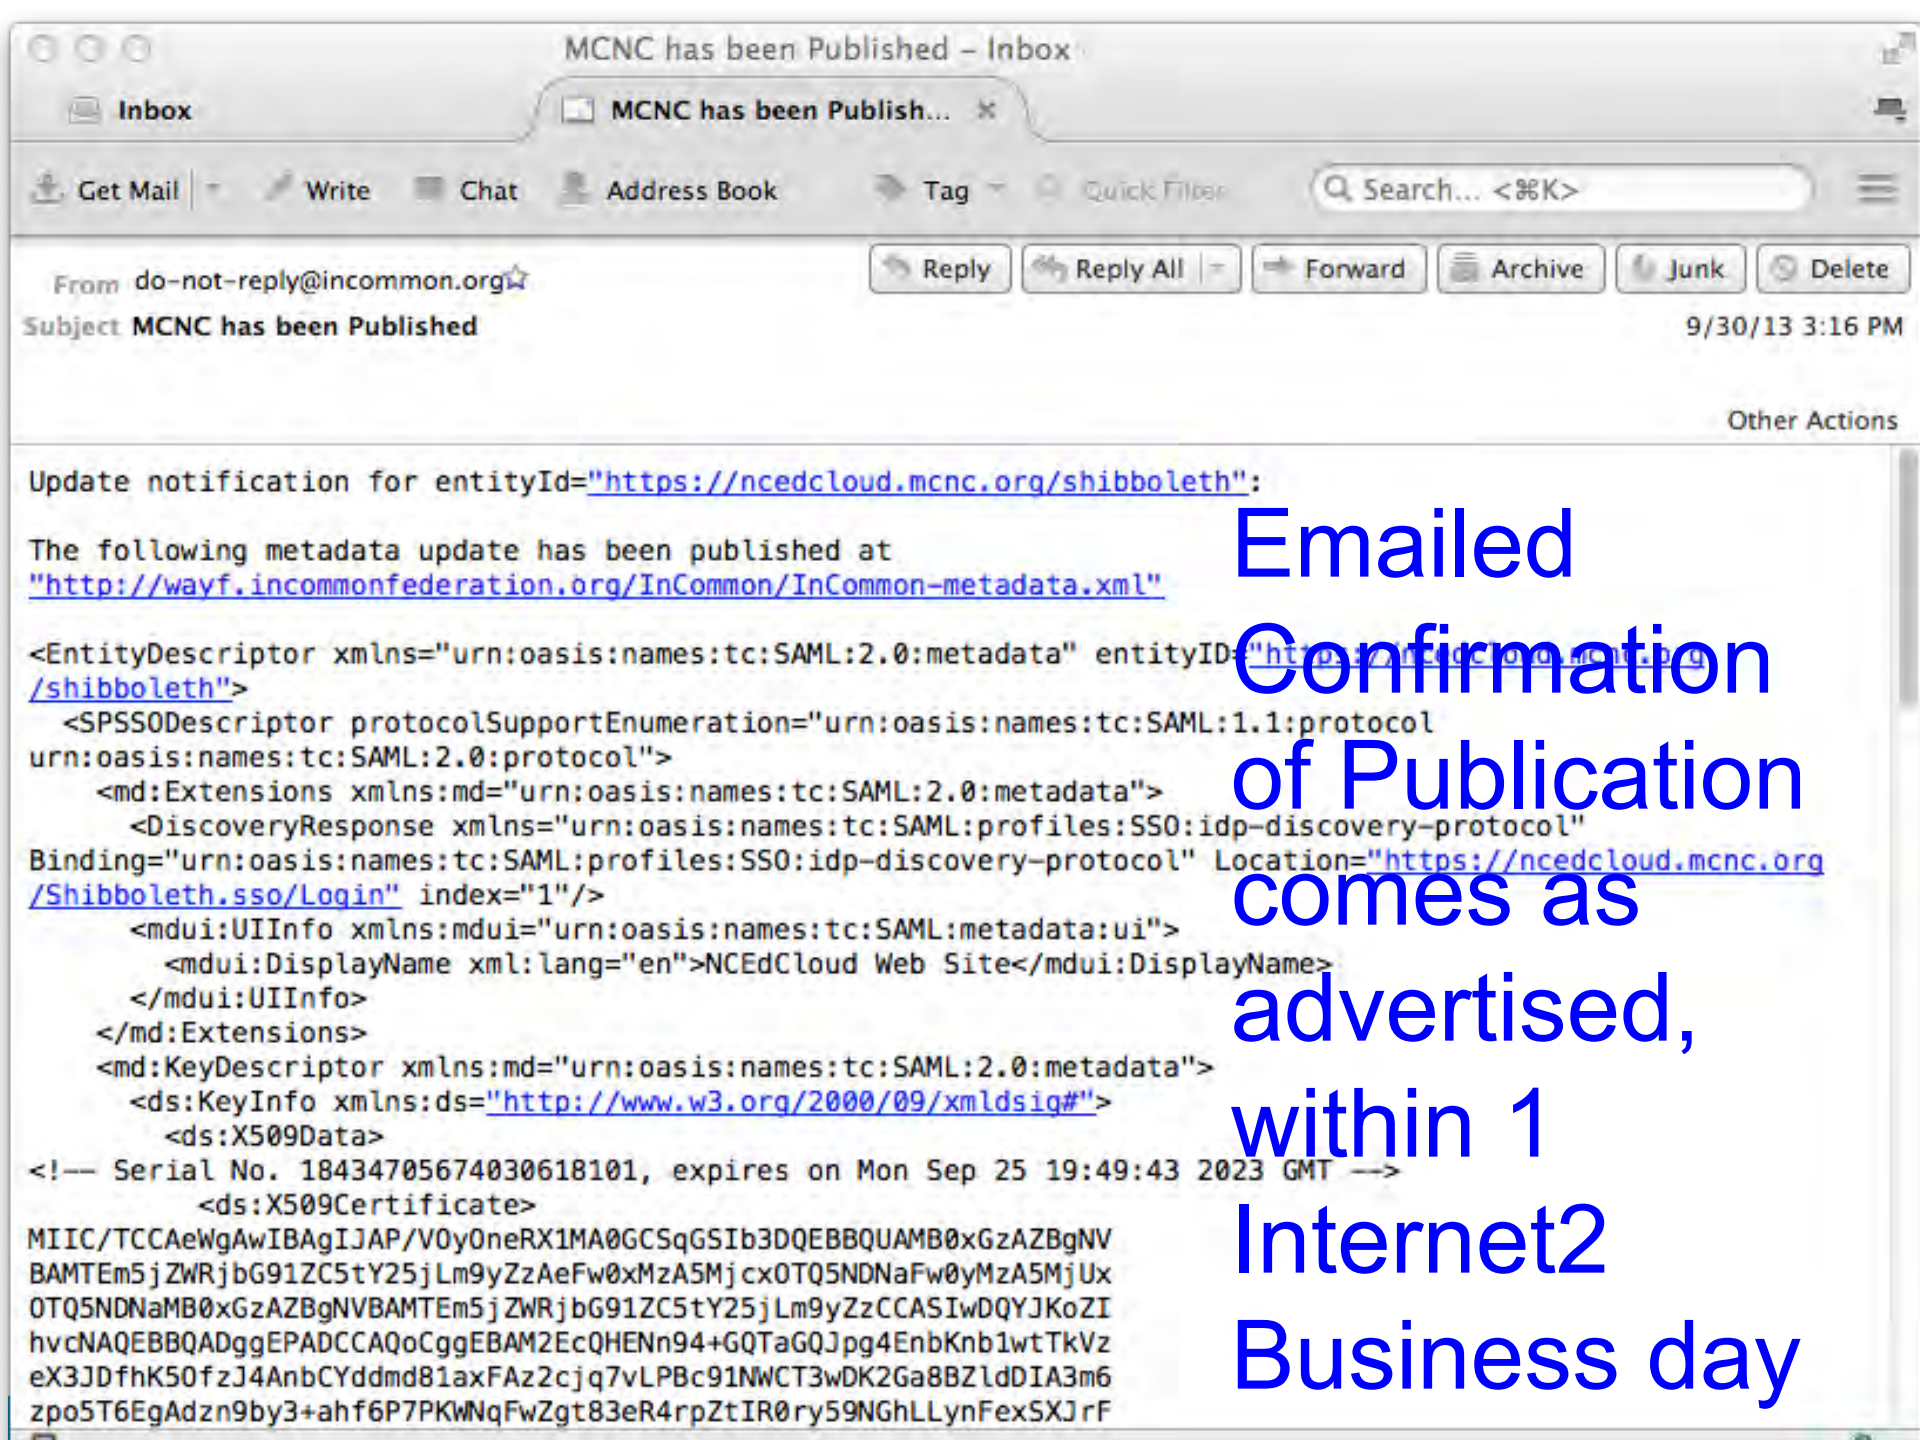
MCNC has been Published – Inbox

Inbox

MCNC has been Publish...

Get Mail | Write | Chat | Address Book | Tag | Quick Filter | Search... <⌘K>

Reply | Reply All | Forward | Archive | Junk | Delete

From do-not-reply@incommon.org

Subject MCNC has been Published

9/30/13 3:16 PM

Other Actions

Update notification for entityId="https://ncedcloud.mcnc.org/shibboleth":

The following metadata update has been published at "http://wayf.incommonfederation.org/InCommon/InCommon-metadata.xml"

<EntityDescriptor xmlns="urn:oasis:names:tc:SAML:2.0:metadata" entityID="https://ncedcloud.mcnc.org/shibboleth">
<SPSSODescriptor protocolSupportEnumeration="urn:oasis:names:tc:SAML:1.1:protocol urn:oasis:names:tc:SAML:2.0:protocol">
<md:Extensions xmlns:md="urn:oasis:names:tc:SAML:2.0:metadata">
<DiscoveryResponse xmlns="urn:oasis:names:tc:SAML:profiles:SSO:idp-discovery-protocol" Binding="urn:oasis:names:tc:SAML:profiles:SSO:idp-discovery-protocol" Location="https://ncedcloud.mcnc.org/Shibboleth.sso/Login" index="1"/>
<mdui:UIInfo xmlns:mdui="urn:oasis:names:tc:SAML:metadata:ui">
<mdui:DisplayName xml:lang="en">NCEdCloud Web Site</mdui:DisplayName>
</mdui:UIInfo>
</md:Extensions>
<md:KeyDescriptor xmlns:md="urn:oasis:names:tc:SAML:2.0:metadata">
<ds:KeyInfo xmlns:ds="http://www.w3.org/2000/09/xmldsig#">
<ds:X509Data>
<!-- Serial No. 18434705674030618101, expires on Mon Sep 25 19:49:43 2023 GMT -->
<ds:X509Certificate>
MIIC/TCCAeWgAwIBAgIJAP/VOyOneRX1MA0GCSqGSIb3DQEBBQUAMB0xGzAZBgNV
BAMTEm5jZWRjbG91ZC5tY25jLm9yZzAeFw0xMzA5MjcxOTQ5NDNaFw0yMzA5MjUx
OTQ5NDNaMB0xGzAZBgNVBAMTEm5jZWRjbG91ZC5tY25jLm9yZzCCASIwDQYJKoZI
hvcNAQEBBQADggEPADCCAQoCggEBAM2EcQHENn94+GQTaGQJpg4EnbKnb1wtTkVz
eX3JDfhK5OfzJ4AnbCYddmd81axFAz2cjq7vLPBc91NWCT3wDK2Ga8BZldDIA3m6
zpo5T6EgAdzn9by3+ahf6P7PKWNqFwZgt83eR4rpZtIR0ry59NGhLLynFexSXJrF

Emailed Confirmation of Publication comes as advertised, within 1 Internet2 Business day